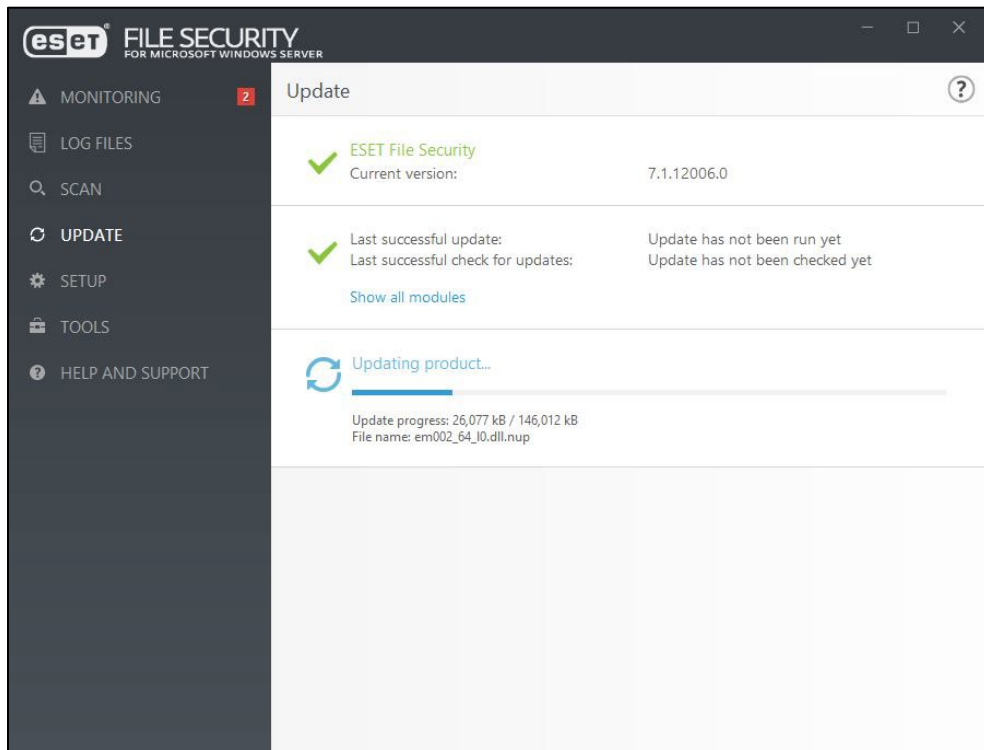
eset FILE SECURITY
FOR MICROSOFT WINDOWS SERVER

MONITORING 2
LOG FILES
SCAN
UPDATE
SETUP
TOOLS
HELP AND SUPPORT

Update

?

ESET File Security
Current version: 7.1.12006.0

Last successful update: Update has not been run yet
Last successful check for updates: Update has not been checked yet
Show all modules

Updating product...
Update progress: 26,077 kB / 146,012 kB
File name: em002_64_l0.dll.nup